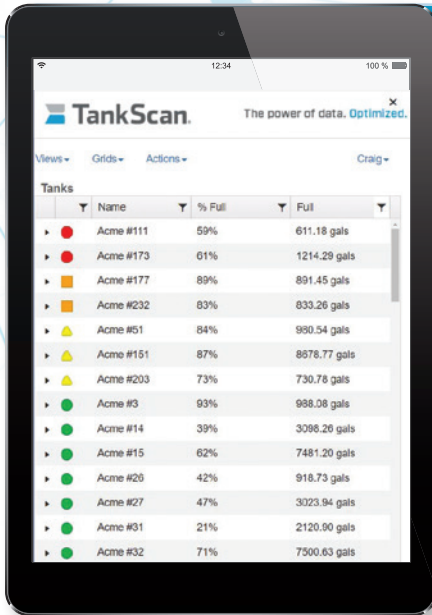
12:34

100 %

TankScan

×

The power of data. Optimized.

Views ▾ Grids ▾ Actions ▾

Craig ▾

Tanks

| | | Name | % Full | Full |
|---|---|---|---|---|
| ▸ | | Acme #111 | 59% | 611.18 gals |
| ▸ | | Acme #173 | 61% | 1214.29 gals |
| ▸ | | Acme #177 | 89% | 891.45 gals |
| ▸ | | Acme #232 | 83% | 833.26 gals |
| ▸ | | Acme #51 | 84% | 980.54 gals |
| ▸ | | Acme #151 | 87% | 8678.77 gals |
| ▸ | | Acme #203 | 73% | 730.78 gals |
| ▸ | | Acme #3 | 93% | 988.08 gals |
| ▸ | | Acme #14 | 39% | 3098.26 gals |
| ▸ | | Acme #15 | 62% | 7481.20 gals |
| ▸ | | Acme #26 | 42% | 918.73 gals |
| ▸ | | Acme #27 | 47% | 3023.94 gals |
| ▸ | | Acme #31 | 21% | 2120.90 gals |
| ▸ | | Acme #32 | 71% | 7500.63 gals |